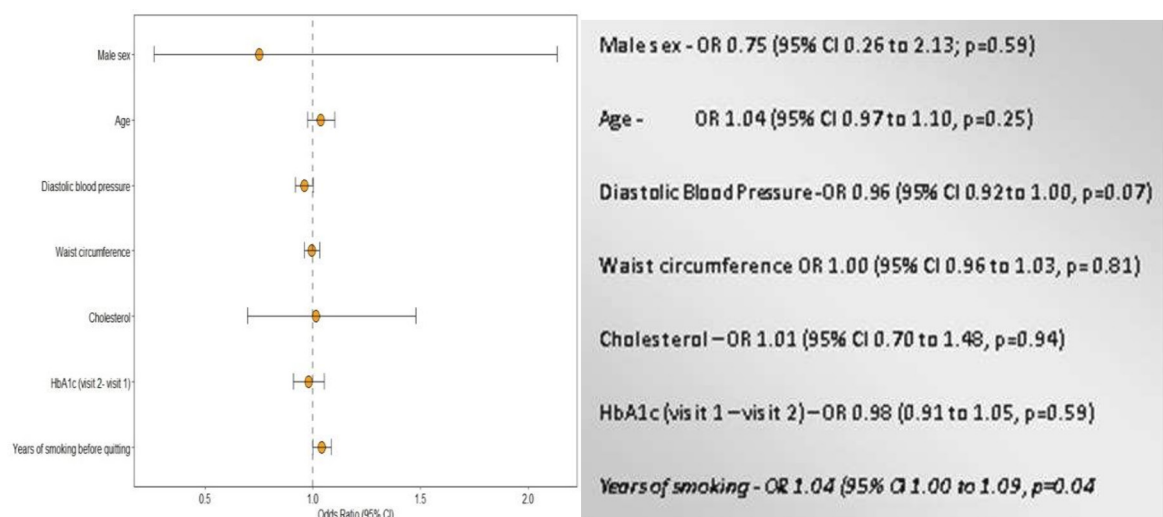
Male sex

Age

Diastolic blood pressure

Waist circumference

Cholesterol

HbA1c (visit 2- visit 1)

Years of smoking before quitting

0.5

1.0

1.5

2.0

Odds Ratio (95% CI)

Male sex - OR 0.75 (95% CI 0.26 to 2.13; p=0.59)

Age - OR 1.04 (95% CI 0.97 to 1.10, p=0.25)

Diastolic Blood Pressure - OR 0.96 (95% CI 0.92 to 1.00, p=0.07)

Waist circumference OR 1.00 (95% CI 0.96 to 1.03, p= 0.81)

Cholesterol – OR 1.01 (95% CI 0.70 to 1.48, p=0.94)

HbA1c (visit 1 – visit 2) – OR 0.98 (0.91 to 1.05, p=0.59)

Years of smoking - OR 1.04 (95% CI 1.00 to 1.09, p=0.04